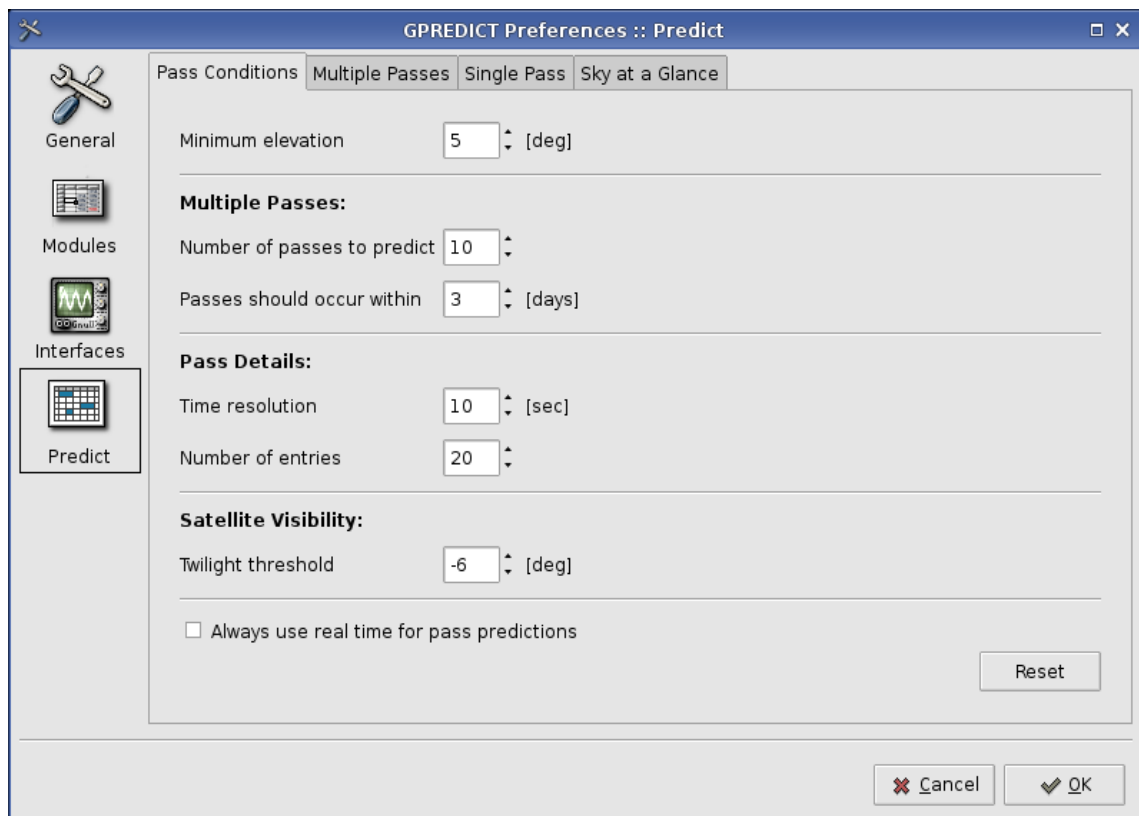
GPREDICT Preferences :: Predict

General
Modules
Interfaces
Predict

Pass Conditions | Multiple Passes | Single Pass | Sky at a Glance

Minimum elevation 5 [deg]

Multiple Passes:

Number of passes to predict 10

Passes should occur within 3 [days]

Pass Details:

Time resolution 10 [sec]

Number of entries 20

Satellite Visibility:

Twilight threshold -6 [deg]

☐ Always use real time for pass predictions

Reset

Cancel
OK